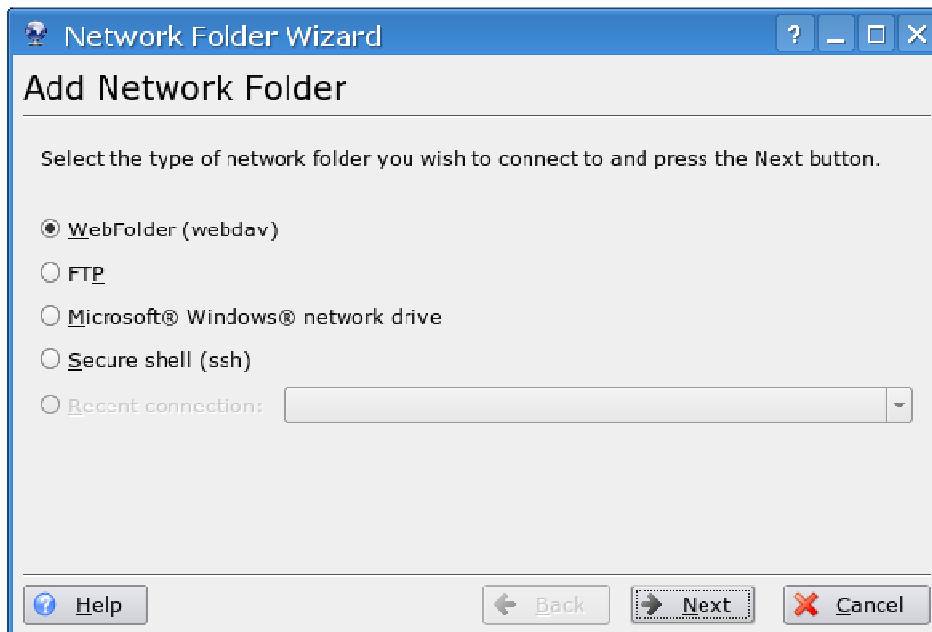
Network Folder Wizard

? _ □ X

Add Network Folder

Select the type of network folder you wish to connect to and press the Next button.

WebFolder (webdav)

FTP

Microsoft® Windows® network drive

Secure shell (ssh)

Recent connection:

Help

Back

Next

Cancel